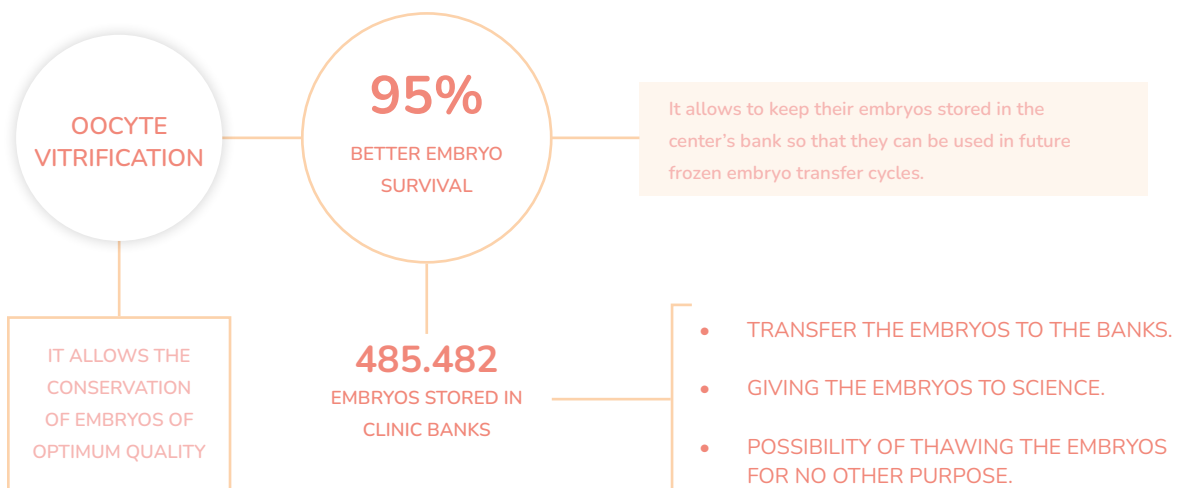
OOCYTE VITRIFICATION

95%

BETTER EMBRYO SURVIVAL

It allows to keep their embryos stored in the center's bank so that they can be used in future frozen embryo transfer cycles.

IT ALLOWS THE CONSERVATION OF EMBRYOS OF OPTIMUM QUALITY

485.482

EMBRYOS STORED IN CLINIC BANKS

- TRANSFER THE EMBRYOS TO THE BANKS.
- GIVING THE EMBRYOS TO SCIENCE.
- POSSIBILITY OF THAWING THE EMBRYOS FOR NO OTHER PURPOSE.